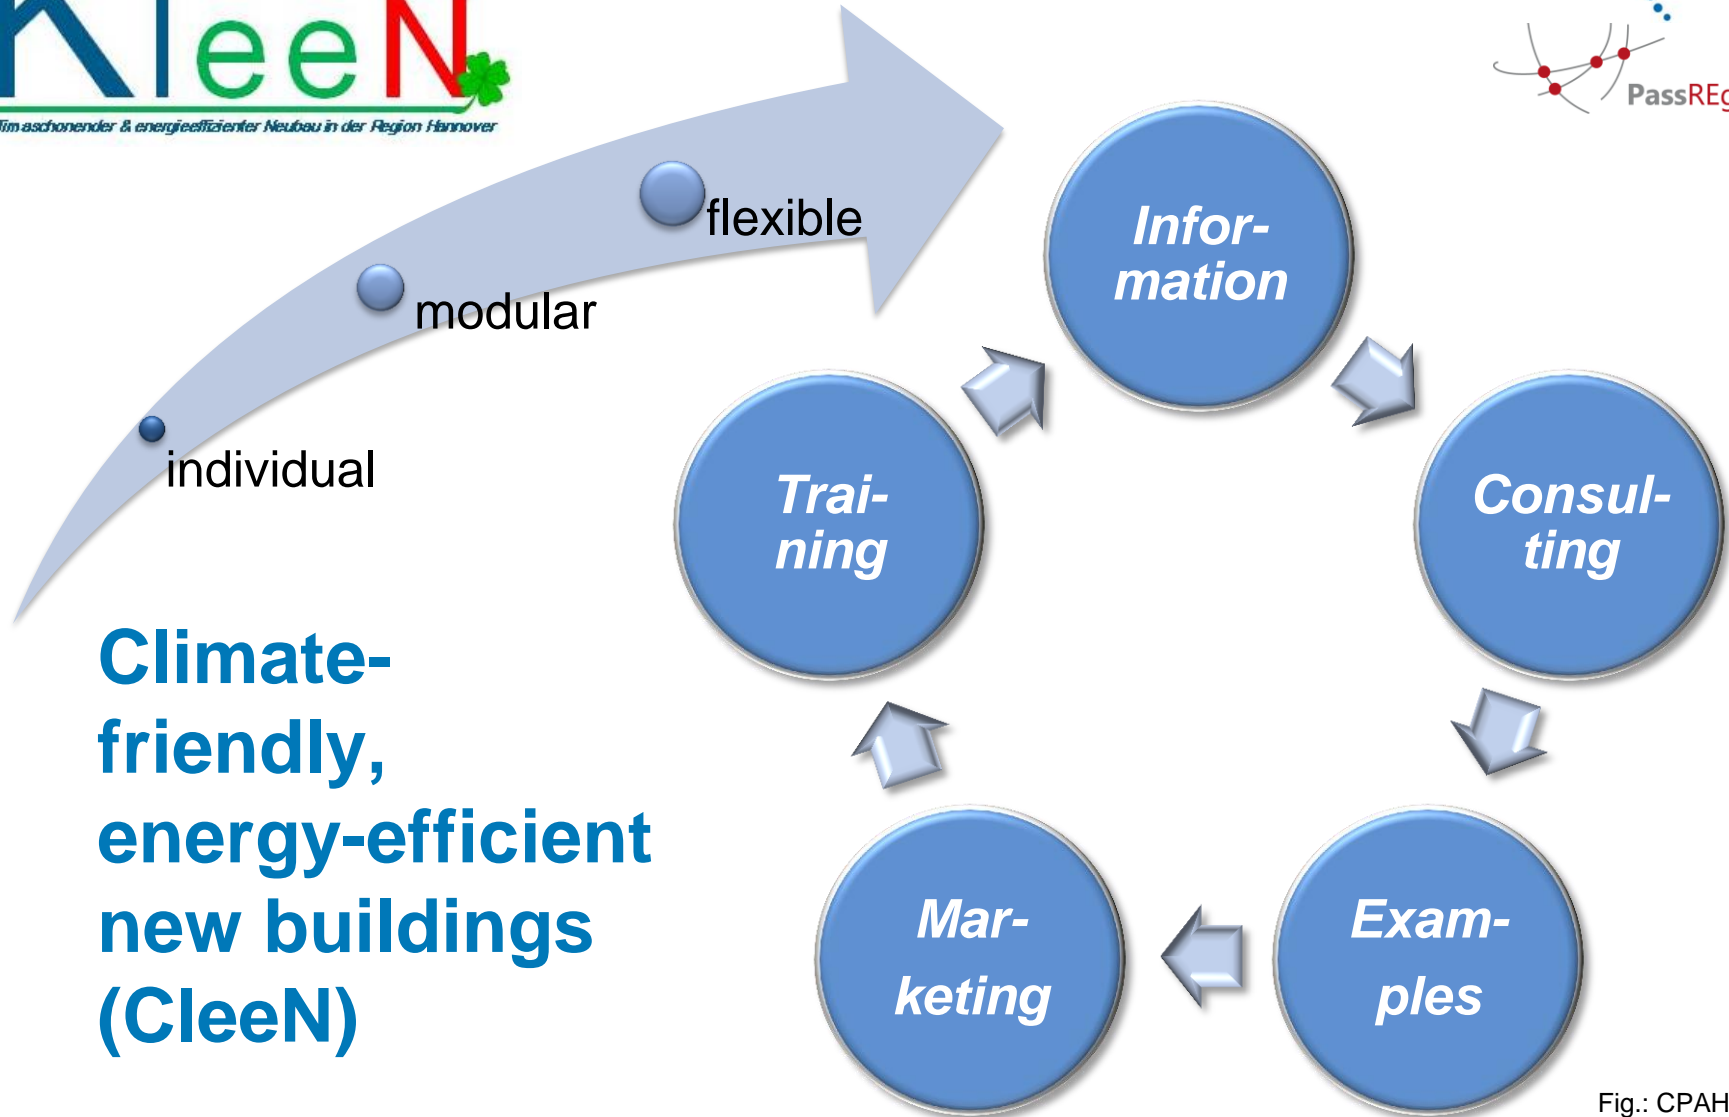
KleeN

limaschonender & energieeffizienter Neubau in der Region Hannover

PassREg

flexible

modular

individual

Information

Consulting

Examples

Marketing

Training

Climate-friendly, energy-efficient new buildings (CleeN)

Fig.: CPAH